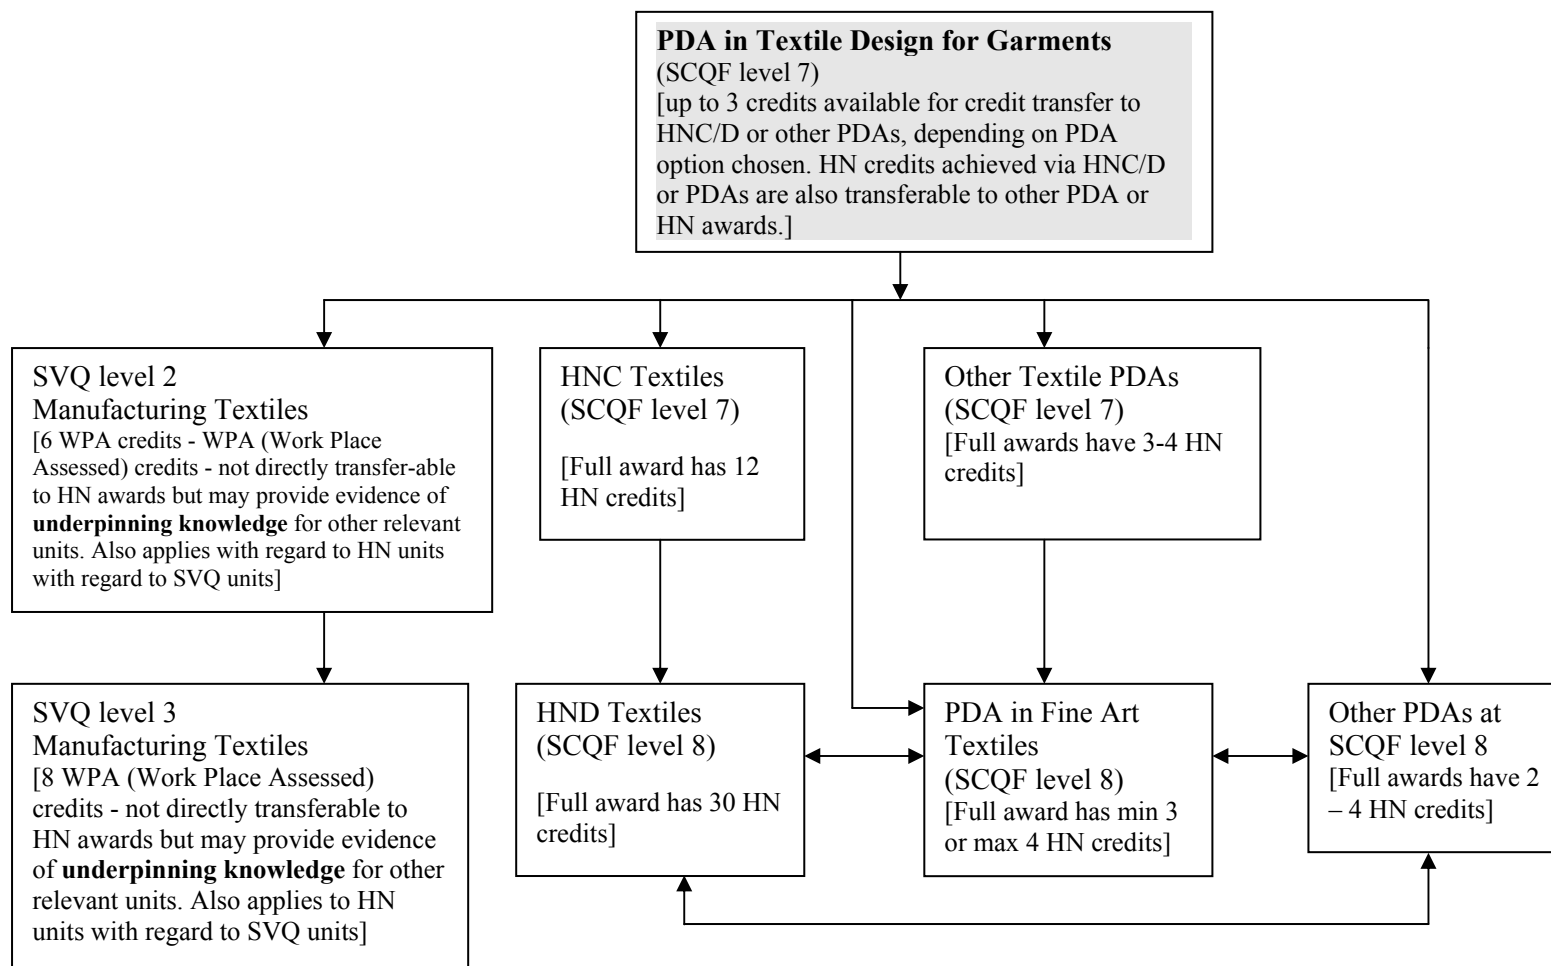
**PDA in Textile Design for Garments**
(SCQF level 7)
[up to 3 credits available for credit transfer to HNC/D or other PDAs, depending on PDA option chosen. HN credits achieved via HNC/D or PDAs are also transferable to other PDA or HN awards.]

SVQ level 2
Manufacturing Textiles
[6 WPA credits - WPA (Work Place Assessed) credits - not directly transfer-able to HN awards but may provide evidence of **underpinning knowledge** for other relevant units. Also applies with regard to HN units with regard to SVQ units]

HNC Textiles
(SCQF level 7)

[Full award has 12 HN credits]

Other Textile PDAs
(SCQF level 7)
[Full awards have 3-4 HN credits]

SVQ level 3
Manufacturing Textiles
[8 WPA (Work Place Assessed) credits - not directly transferable to HN awards but may provide evidence of **underpinning knowledge** for other relevant units. Also applies to HN units with regard to SVQ units]

HND Textiles
(SCQF level 8)

[Full award has 30 HN credits]

PDA in Fine Art Textiles
(SCQF level 8)
[Full award has min 3 or max 4 HN credits]

Other PDAs at SCQF level 8
[Full awards have 2 – 4 HN credits]